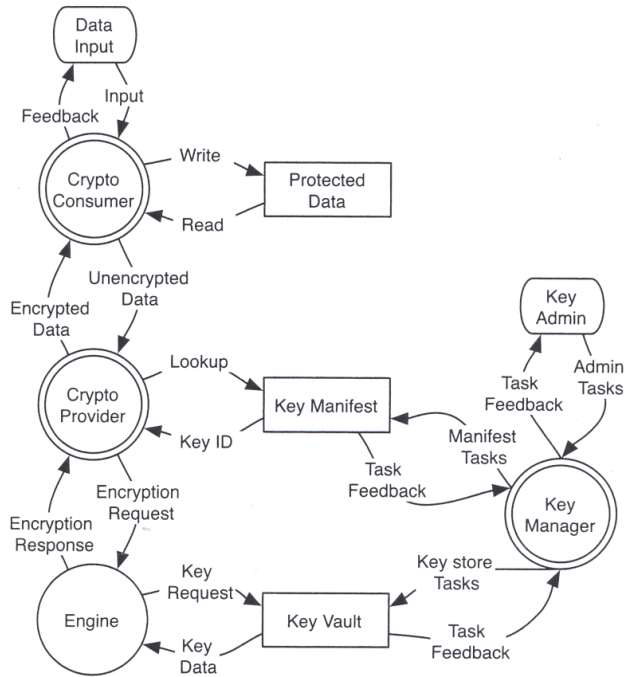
Data Input

Feedback

Input

Crypto Consumer

Write

Protected Data

Read

Unencrypted Data

Encrypted Data

Key Admin

Crypto Provider

Lookup

Key Manifest

Task Feedback

Admin Tasks

Key ID

Manifest Tasks

Task Feedback

Encryption Request

Key Manager

Encryption Response

Key store Tasks

Engine

Key Request

Key Vault

Key Data

Task Feedback